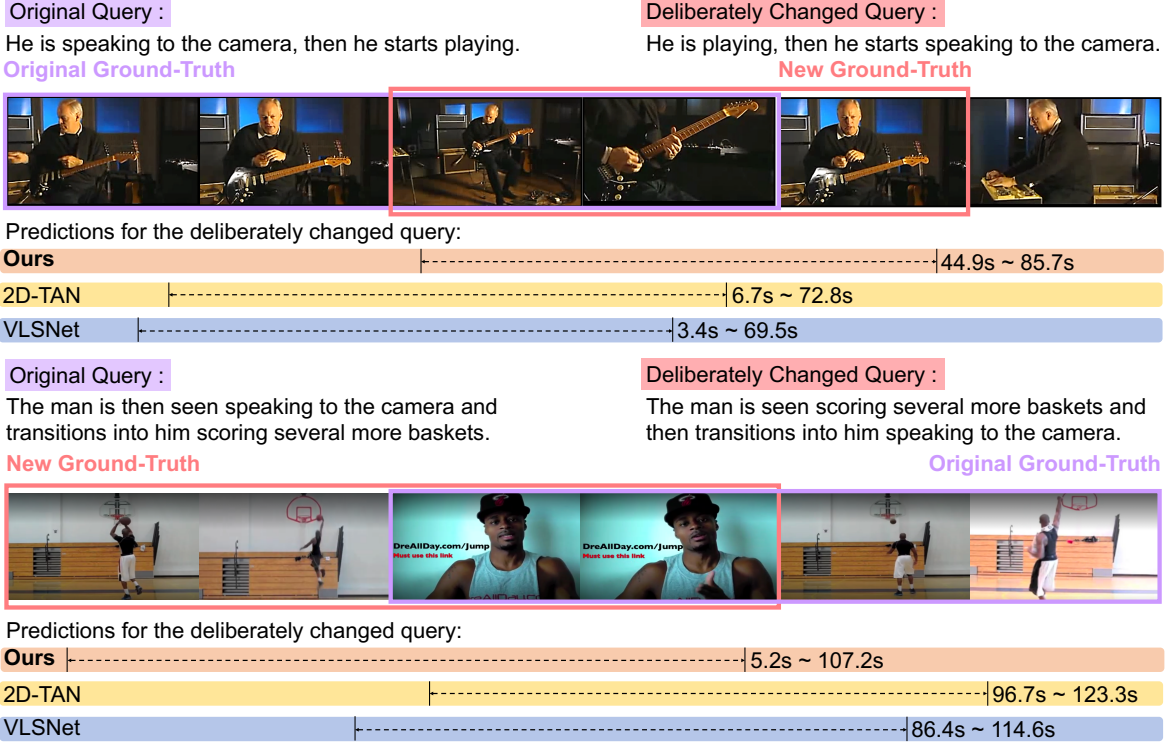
Original Query :
He is speaking to the camera, then he starts playing.
Original Ground-Truth

Deliberately Changed Query :
He is playing, then he starts speaking to the camera.
New Ground-Truth

Predictions for the deliberately changed query:
Ours 44.9s ~ 85.7s
2D-TAN 6.7s ~ 72.8s
VLSNet 3.4s ~ 69.5s

Original Query :
The man is then seen speaking to the camera and transitions into him scoring several more baskets.

Deliberately Changed Query :
The man is seen scoring several more baskets and then transitions into him speaking to the camera.

New Ground-Truth
Original Ground-Truth

DreAllDay.com/Jump
Must use this link
DreAllDay.com/Jump
Must use this link

Predictions for the deliberately changed query:
Ours 5.2s ~ 107.2s
2D-TAN 96.7s ~ 123.3s
VLSNet 86.4s ~ 114.6s